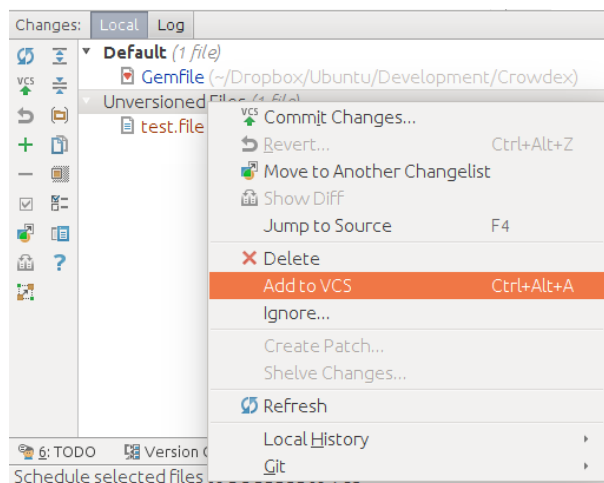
Changes: Local Log

Default (1 file)
Gemfile (~/Dropbox/Ubuntu/Development/Crowdex)
Unversioned Files (1 file)
test.file

Commit Changes...
Revert... Ctrl+Alt+Z
Move to Another Changelist
Show Diff
Jump to Source F4
Delete
Add to VCS Ctrl+Alt+A
Ignore...
Create Patch...
Shelve Changes...
Refresh
Local History
Git

6: TODO Version C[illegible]
Schedule selected files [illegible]